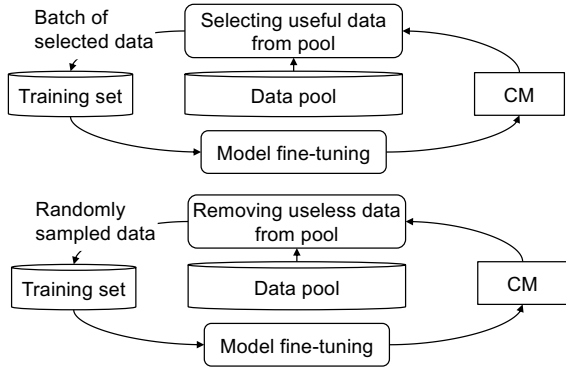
Batch of selected data

Selecting useful data from pool

Training set

Data pool

CM

Model fine-tuning

Randomly sampled data

Removing useless data from pool

Training set

Data pool

CM

Model fine-tuning